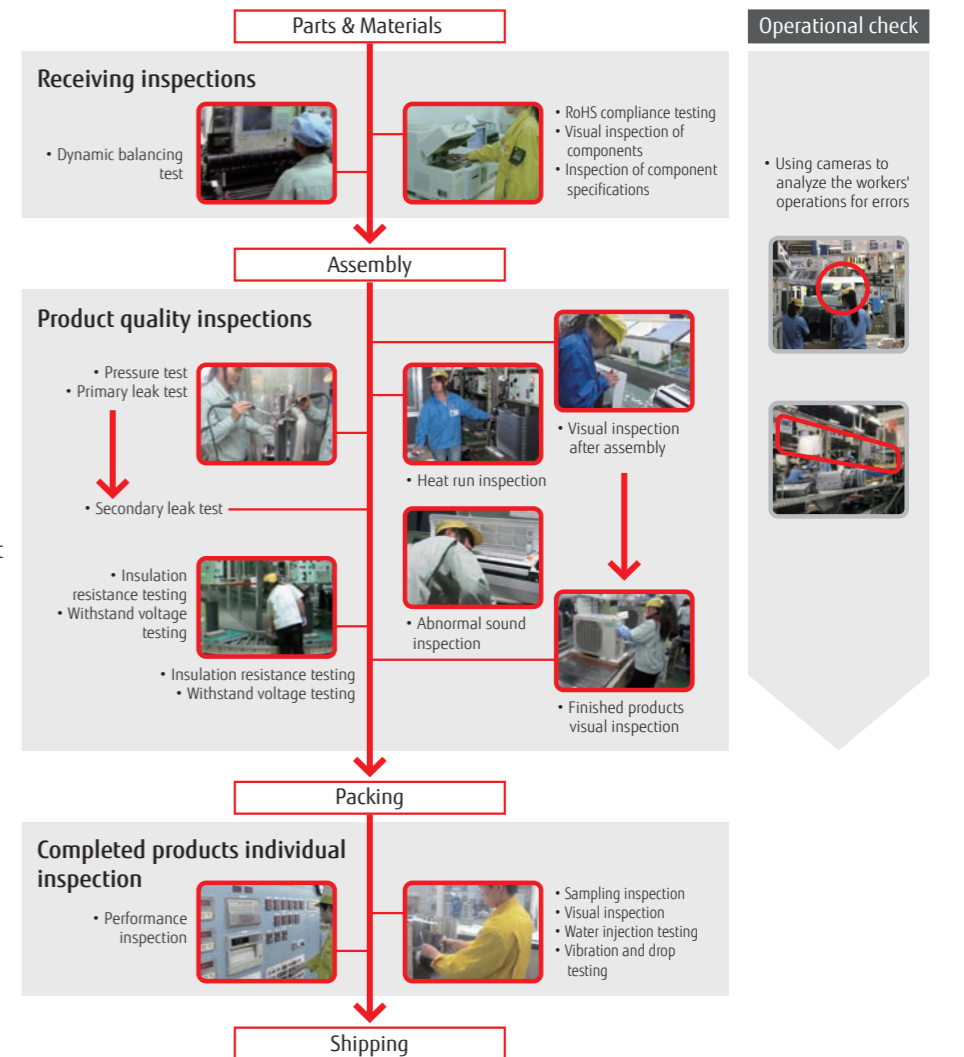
Parts & Materials

Operational check

Receiving inspections

• Dynamic balancing test

• RoHS compliance testing
• Visual inspection of components
• Inspection of component specifications

• Using cameras to analyze the workers' operations for errors

Assembly

Product quality inspections

• Pressure test
• Primary leak test

• Secondary leak test

• Heat run inspection

• Visual inspection after assembly

• Insulation resistance testing
• Withstand voltage testing

• Abnormal sound inspection

• Insulation resistance testing
• Withstand voltage testing

• Finished products visual inspection

Packing

Completed products individual inspection

• Performance inspection

• Sampling inspection
• Visual inspection
• Water injection testing
• Vibration and drop testing

Shipping